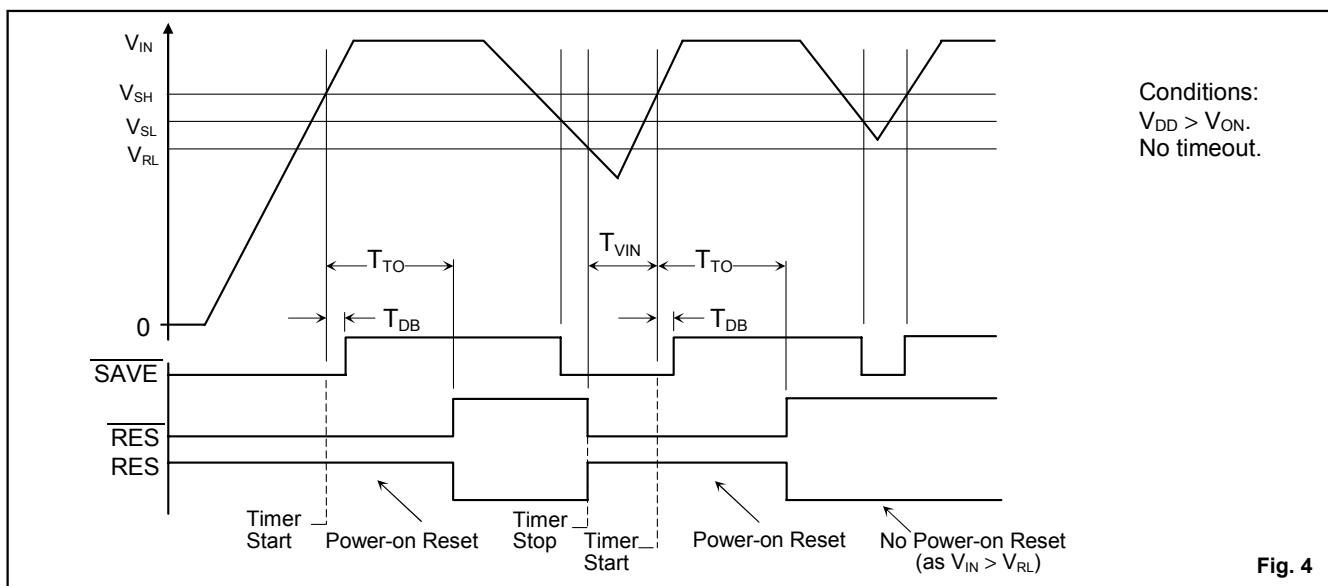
$V_{IN}$
$V_{SH}$
$V_{SL}$
$V_{RL}$

Conditions:
$V_{DD} > V_{ON}$.
No timeout.

$T_{TO}$
$T_{VIN}$
$T_{TO}$

0
$T_{DB}$
$T_{DB}$

$\overline{SAVE}$
$\overline{RES}$
RES

Timer Start
Power-on Reset
Timer Stop
Timer Start
Power-on Reset
No Power-on Reset (as $V_{IN} > V_{RL}$)

Fig. 4